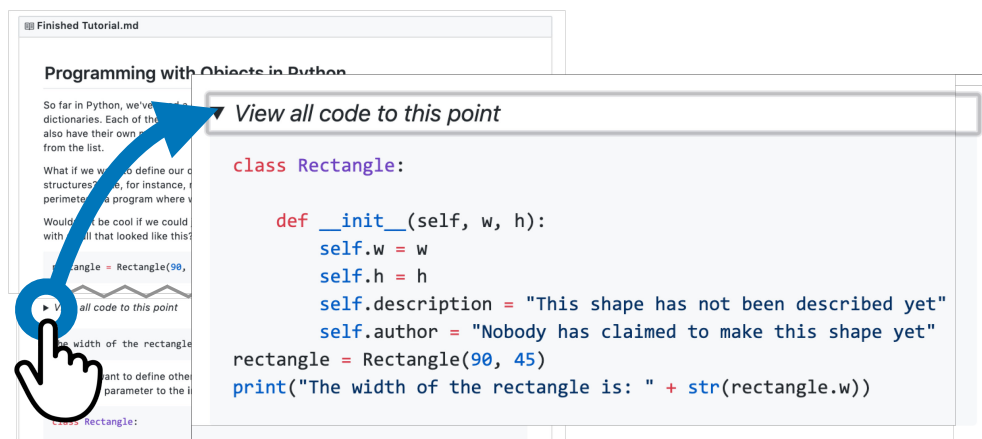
Finished Tutorial.md

Programming with Objects in Python

So far in Python, we've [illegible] dictionaries. Each of the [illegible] also have their own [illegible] from the list.

What if we w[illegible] to define our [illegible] structures? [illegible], for instance, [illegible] perimete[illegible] a program where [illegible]

Would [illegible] be cool if we could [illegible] with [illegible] that looked like this?

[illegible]tangle = Rectangle(90,

▸ V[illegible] all code to this point

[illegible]e width of the rectangle

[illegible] want to define other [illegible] parameter to the in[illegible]

class Rectangle:

▾ View all code to this point

```
class Rectangle:

    def __init__(self, w, h):
        self.w = w
        self.h = h
        self.description = "This shape has not been described yet"
        self.author = "Nobody has claimed to make this shape yet"
rectangle = Rectangle(90, 45)
print("The width of the rectangle is: " + str(rectangle.w))
```